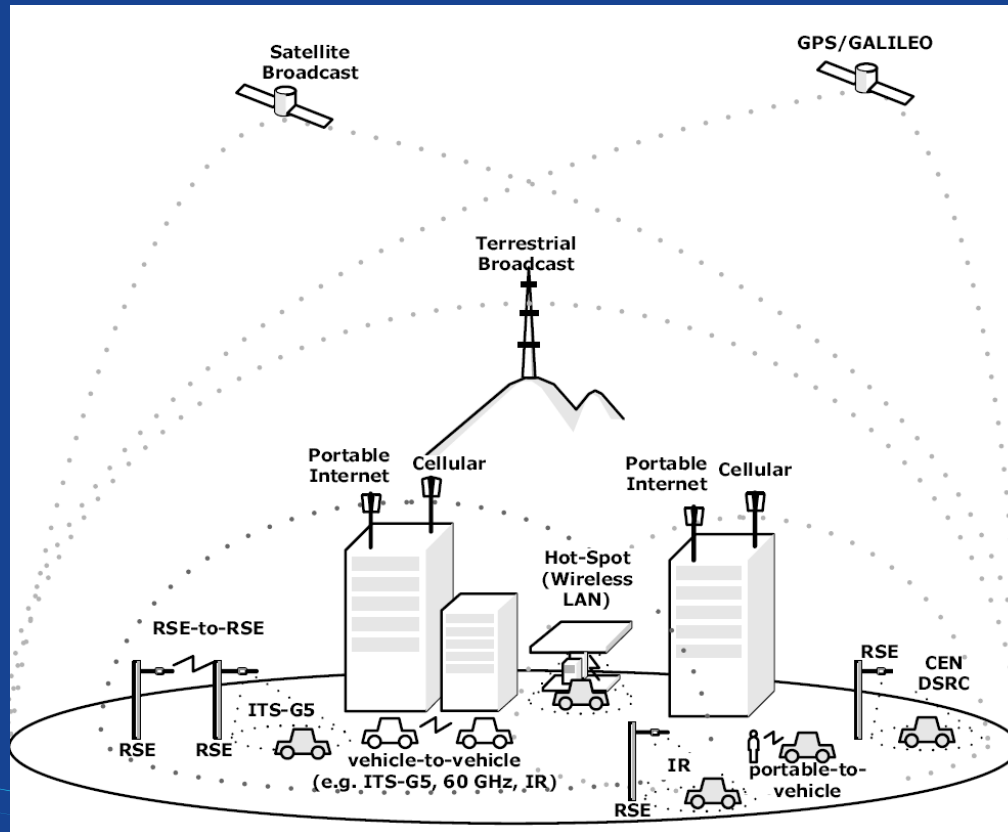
Satellite Broadcast

GPS/GALILEO

Terrestrial Broadcast

Portable Internet

Cellular

Portable Internet

Cellular

Hot-Spot (Wireless LAN)

RSE-to-RSE

RSE

CEN DSRC

ITS-G5

RSE

RSE

vehicle-to-vehicle (e.g. ITS-G5, 60 GHz, IR)

IR

portable-to-vehicle

RSE